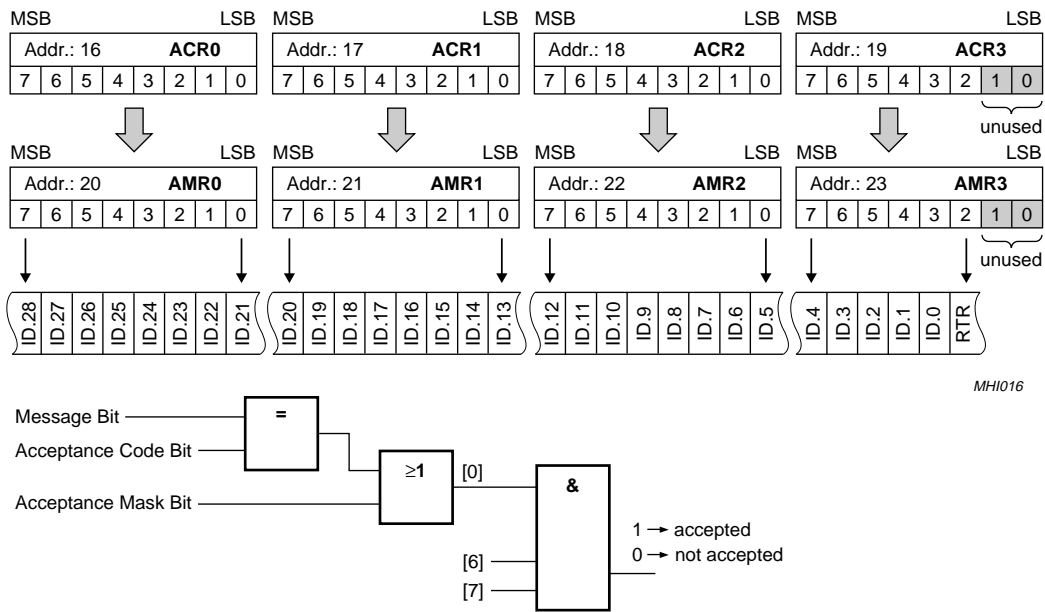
MSB LSB
Addr.: 16 ACR0
7 6 5 4 3 2 1 0

MSB LSB
Addr.: 17 ACR1
7 6 5 4 3 2 1 0

MSB LSB
Addr.: 18 ACR2
7 6 5 4 3 2 1 0

MSB LSB
Addr.: 19 ACR3
7 6 5 4 3 2 1 0
unused

MSB LSB
Addr.: 20 AMR0
7 6 5 4 3 2 1 0

MSB LSB
Addr.: 21 AMR1
7 6 5 4 3 2 1 0

MSB LSB
Addr.: 22 AMR2
7 6 5 4 3 2 1 0

MSB LSB
Addr.: 23 AMR3
7 6 5 4 3 2 1 0
unused

ID.28 ID.27 ID.26 ID.25 ID.24 ID.23 ID.22 ID.21
ID.20 ID.19 ID.18 ID.17 ID.16 ID.15 ID.14 ID.13
ID.12 ID.11 ID.10 ID.9 ID.8 ID.7 ID.6 ID.5
ID.4 ID.3 ID.2 ID.1 ID.0 RTR

MHI016

Message Bit
Acceptance Code Bit
=
Acceptance Mask Bit
≥1
[0]
&
[6]
[7]
1 → accepted
0 → not accepted